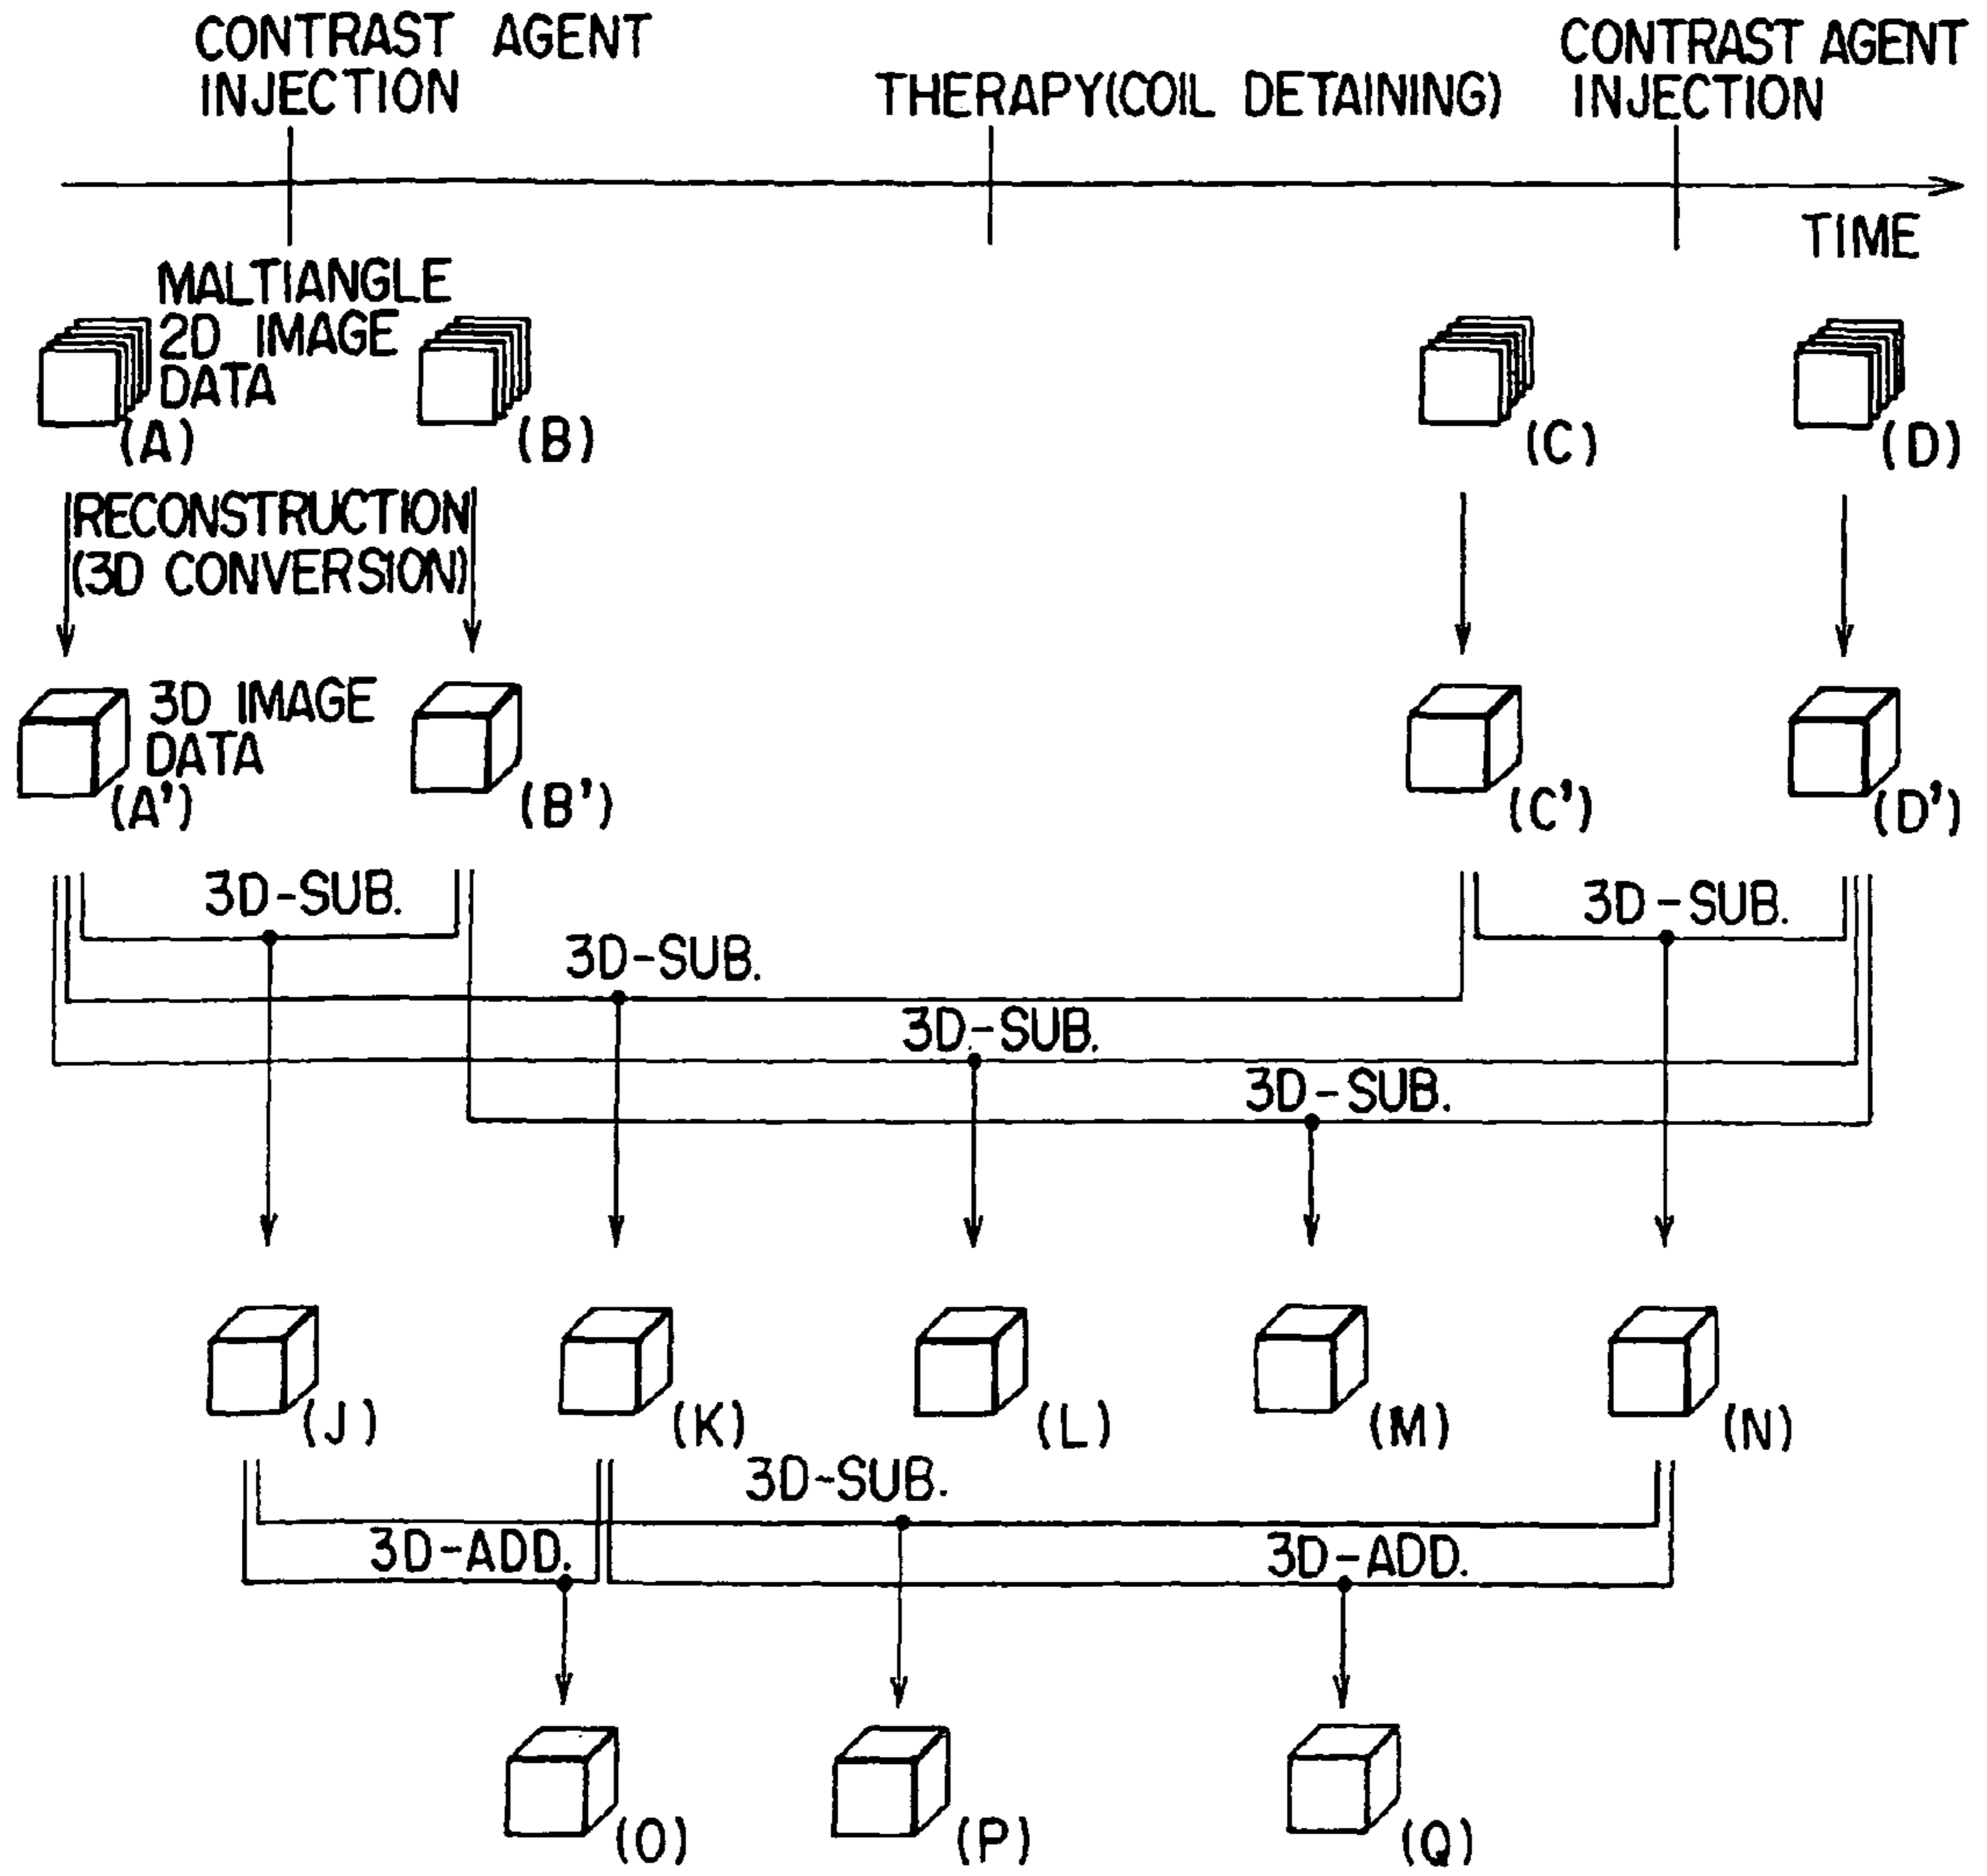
CONTRAST AGENT INJECTION

THERAPY(COIL DETAINING)

CONTRAST AGENT INJECTION

TIME

MALTIANGLE 2D IMAGE DATA

(A)

(B)

(C)

(D)

RECONSTRUCTION (3D CONVERSION)

3D IMAGE DATA

(A')

(B')

(C')

(D')

3D-SUB.

3D-SUB.

3D-SUB.

3D-SUB.

3D-SUB.

(J)

(K)

(L)

(M)

(N)

3D-SUB.

3D-ADD.

3D-ADD.

(O)

(P)

(Q)